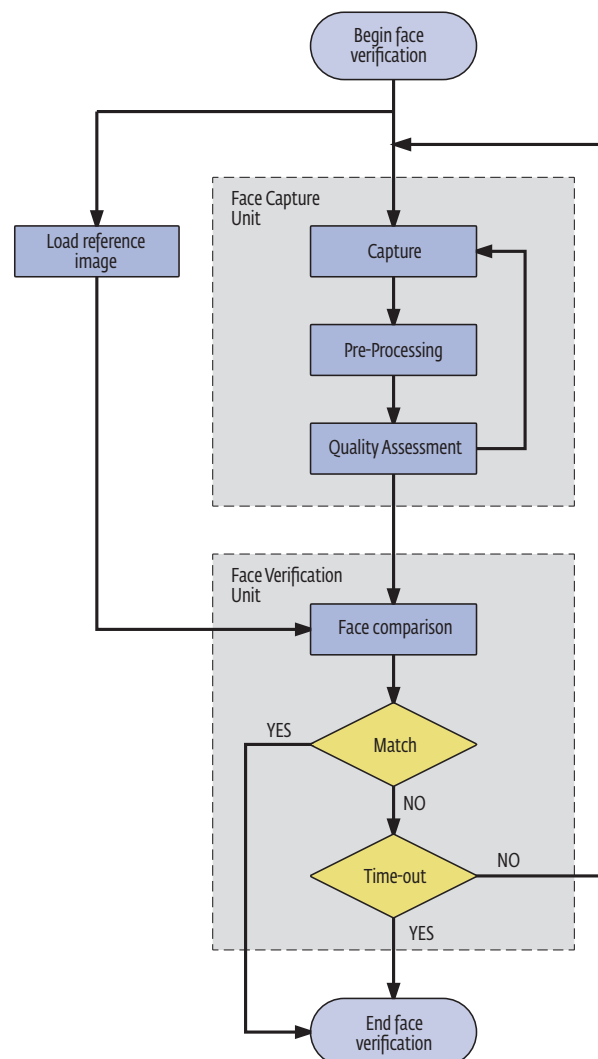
Begin face verification

Load reference image

Face Capture Unit

Capture

Pre-Processing

Quality Assessment

Face Verification Unit

Face comparison

YES

Match

NO

NO

Time-out

YES

End face verification